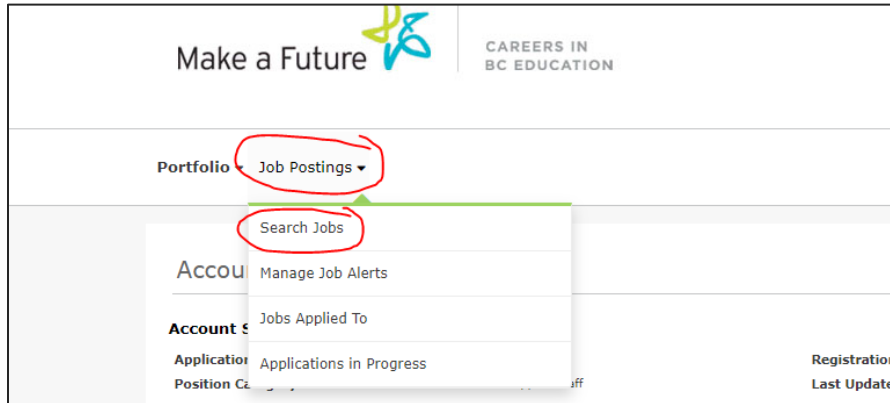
Make a Future

CAREERS IN
BC EDUCATION

Portfolio Job Postings

Search Jobs

Manage Job Alerts

Jobs Applied To

Applications in Progress

Accou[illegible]

Account S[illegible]

Application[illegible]

Position Ca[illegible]

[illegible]ff

Registration

Last Update